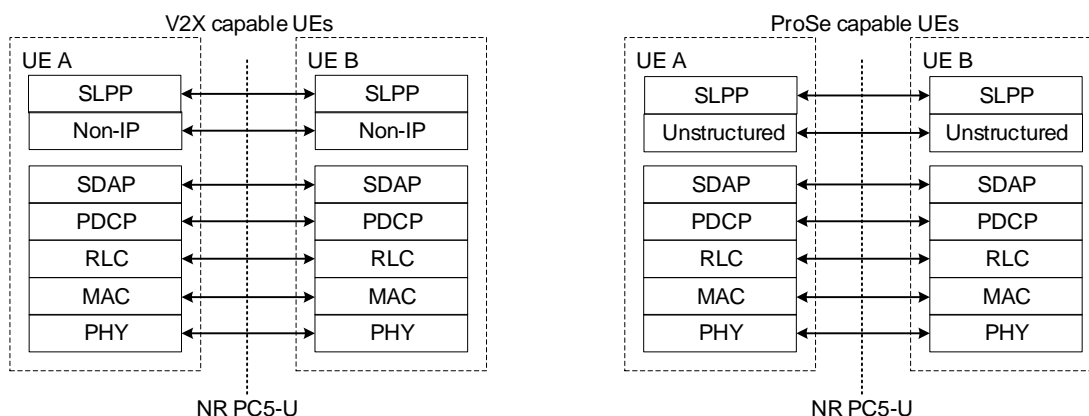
V2X capable UEs

UE A
SLPP
Non-IP
SDAP
PDCP
RLC
MAC
PHY

UE B
SLPP
Non-IP
SDAP
PDCP
RLC
MAC
PHY

NR PC5-U

ProSe capable UEs

UE A
SLPP
Unstructured
SDAP
PDCP
RLC
MAC
PHY

UE B
SLPP
Unstructured
SDAP
PDCP
RLC
MAC
PHY

NR PC5-U